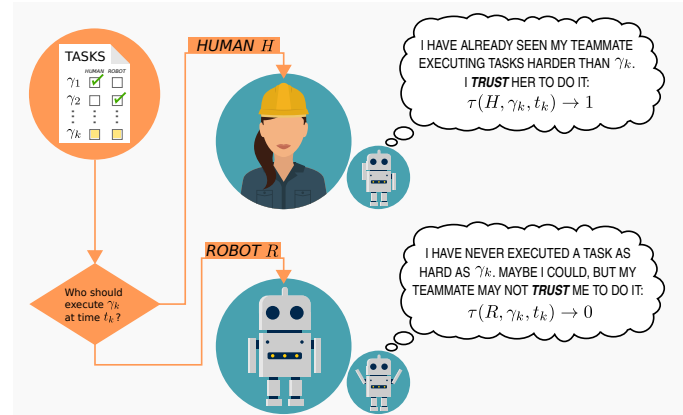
TASKS

HUMAN ROBOT

$\gamma_1$

$\gamma_2$

$\gamma_k$

HUMAN $H$

I HAVE ALREADY SEEN MY TEAMMATE EXECUTING TASKS HARDER THAN $\gamma_k$. I ***TRUST*** HER TO DO IT:

$\tau(H, \gamma_k, t_k) \to 1$

Who should execute $\gamma_k$ at time $t_k$?

ROBOT $R$

I HAVE NEVER EXECUTED A TASK AS HARD AS $\gamma_k$. MAYBE I COULD, BUT MY TEAMMATE MAY NOT ***TRUST*** ME TO DO IT:

$\tau(R, \gamma_k, t_k) \to 0$